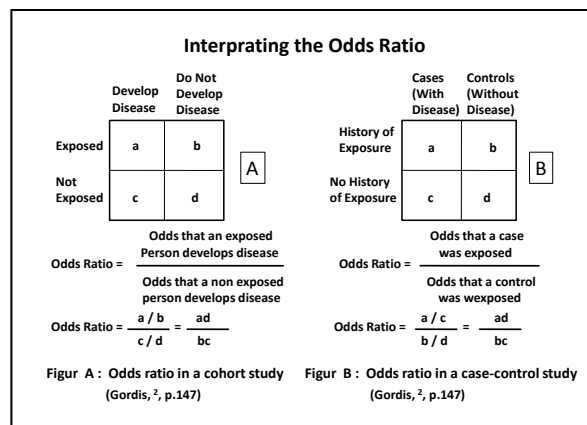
Interprating the Odds Ratio

| | Develop Disease | Do Not Develop Disease |
|---|---|---|
| Exposed | a | b |
| Not Exposed | c | d |

A

| | Cases (With Disease) | Controls (Without Disease) |
|---|---|---|
| History of Exposure | a | b |
| No History of Exposure | c | d |

B

Odds Ratio = $\frac{\text{Odds that an exposed Person develops disease}}{\text{Odds that a non exposed person develops disease}}$

Odds Ratio = $\frac{a / b}{c / d} = \frac{ad}{bc}$

Figur A : Odds ratio in a cohort study (Gordis, $^2$, p.147)

Odds Ratio = $\frac{\text{Odds that a case was exposed}}{\text{Odds that a control was wexposed}}$

Odds Ratio = $\frac{a / c}{b / d} = \frac{ad}{bc}$

Figur B : Odds ratio in a case-control study (Gordis, $^2$, p.147)